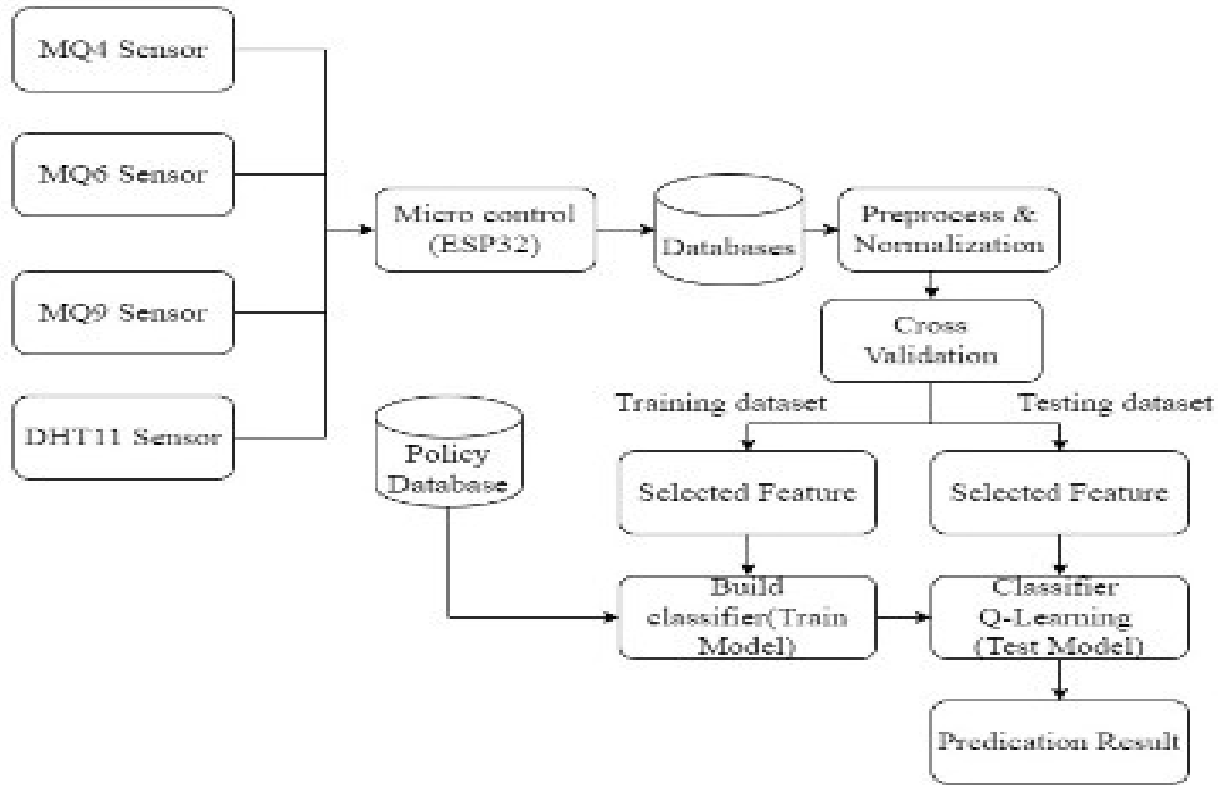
MQ4 Sensor

MQ6 Sensor

MQ9 Sensor

DHT11 Sensor

Micro control (ESP32)

Databases

Preprocess & Normalization

Cross Validation

Training dataset

Testing dataset

Policy Database

Selected Feature

Selected Feature

Build classifier(Train Model)

Classifier Q-Learning (Test Model)

Predication Result